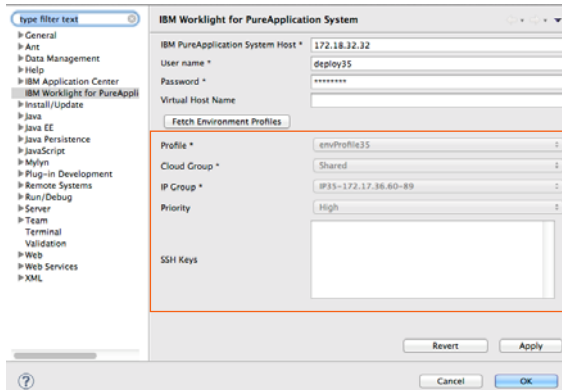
type filter text
General
Ant
Data Management
Help
IBM Application Center
IBM Worklight for PureAppli
Install/Update
Java
Java EE
Java Persistence
JavaScript
Mylyn
Plug-in Development
Remote Systems
Run/Debug
Server
Team
Terminal
Validation
Web
Web Services
XML

IBM Worklight for PureApplication System

IBM PureApplication System Host * 172.18.32.32
User name * deploy35
Password * ********
Virtual Host Name
Fetch Environment Profiles

Profile * envProfile35
Cloud Group * Shared
IP Group * IP35-172.17.36.60-89
Priority High
SSH Keys

Revert Apply

Cancel OK